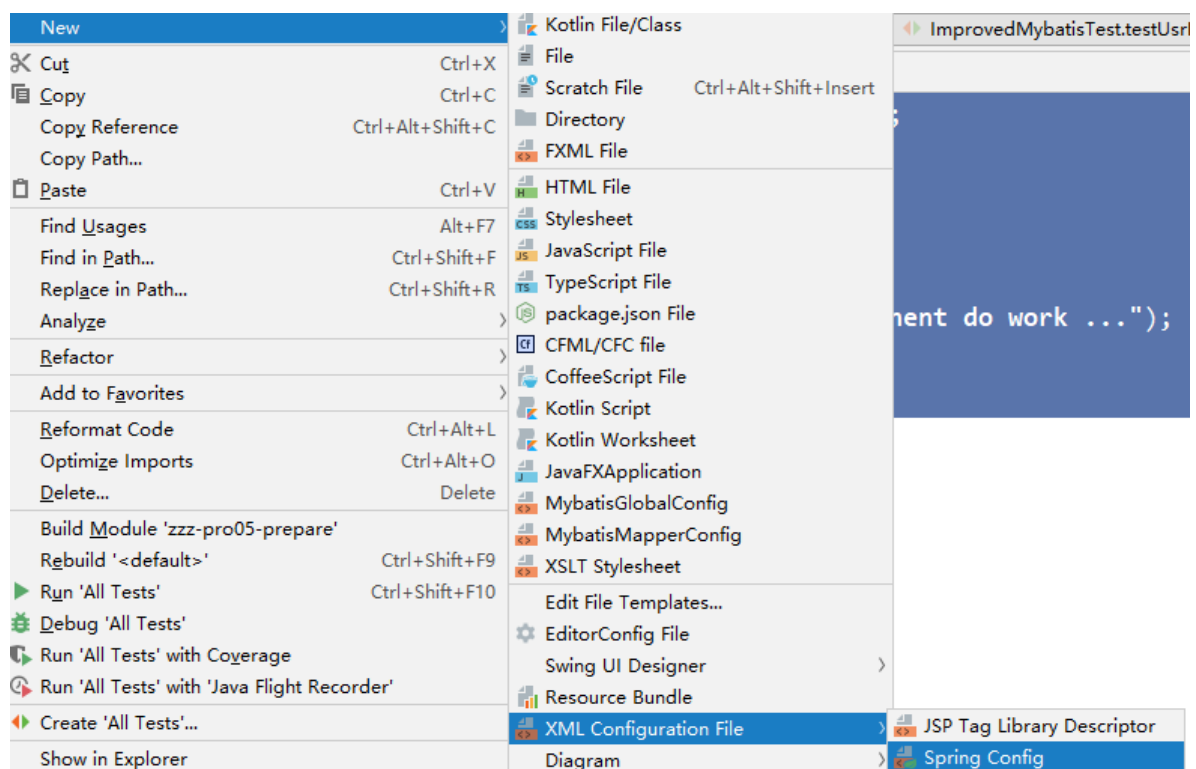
New
Cut Ctrl+X
Copy Ctrl+C
Copy Reference Ctrl+Alt+Shift+C
Copy Path...
Paste Ctrl+V
Find Usages Alt+F7
Find in Path... Ctrl+Shift+F
Replace in Path... Ctrl+Shift+R
Analyze
Refactor
Add to Favorites
Reformat Code Ctrl+Alt+L
Optimize Imports Ctrl+Alt+O
Delete... Delete
Build Module 'zzz-pro05-prepare'
Rebuild '<default>' Ctrl+Shift+F9
Run 'All Tests' Ctrl+Shift+F10
Debug 'All Tests'
Run 'All Tests' with Coverage
Run 'All Tests' with 'Java Flight Recorder'
Create 'All Tests'...
Show in Explorer

Kotlin File/Class
File
Scratch File Ctrl+Alt+Shift+Insert
Directory
FXML File
HTML File
Stylesheet
JavaScript File
TypeScript File
package.json File
CFML/CFC file
CoffeeScript File
Kotlin Script
Kotlin Worksheet
JavaFXApplication
MybatisGlobalConfig
MybatisMapperConfig
XSLT Stylesheet
Edit File Templates...
EditorConfig File
Swing UI Designer
Resource Bundle
XML Configuration File
Diagram

ImprovedMybatisTest.testUsrl
s
nent do work ...");

JSP Tag Library Descriptor
Spring Config